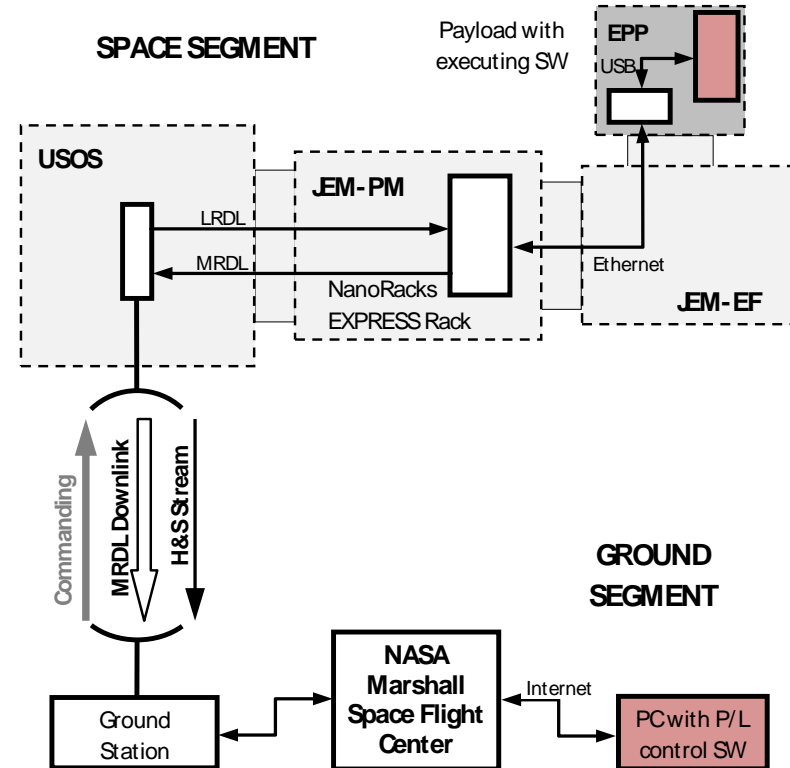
SPACE SEGMENT

Payload with executing SW

EPP

USB

USOS

JEM-PM

LRDL

MRDL

NanoRacks EXPRESS Rack

Ethernet

JEM-EF

Commanding

MRDL Downlink

H&S Stream

GROUND SEGMENT

Ground Station

NASA Marshall Space Flight Center

Internet

PC with P/L control SW